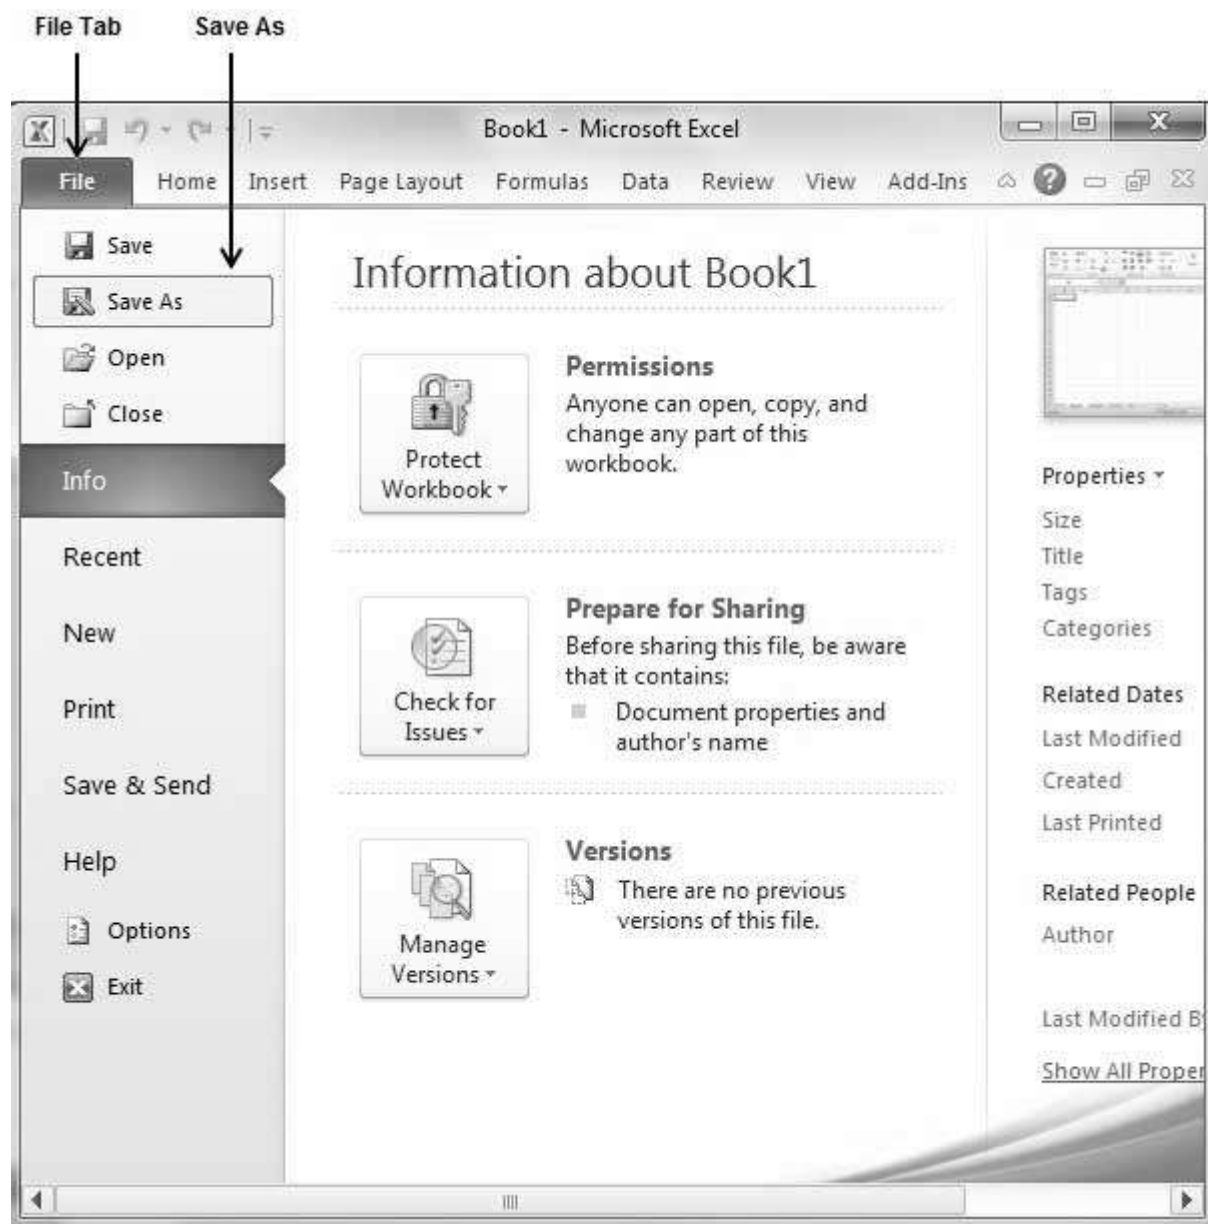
File Tab Save As

Book1 - Microsoft Excel

File Home Insert Page Layout Formulas Data Review View Add-Ins

Save
Save As
Open
Close
Info
Recent
New
Print
Save & Send
Help
Options
Exit

Information about Book1

Protect Workbook

Permissions
Anyone can open, copy, and change any part of this workbook.

Check for Issues

Prepare for Sharing
Before sharing this file, be aware that it contains:
Document properties and author's name

Manage Versions

Versions
There are no previous versions of this file.

Properties
Size
Title
Tags
Categories

Related Dates
Last Modified
Created
Last Printed

Related People
Author

Last Modified B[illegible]

Show All Proper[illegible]